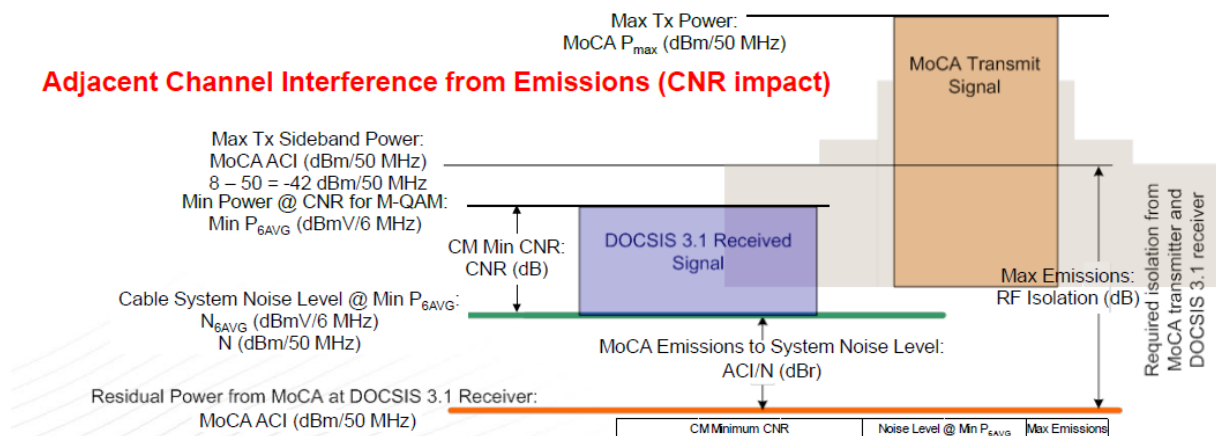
Max Tx Power:
MoCA $P_{max}$ (dBm/50 MHz)

Adjacent Channel Interference from Emissions (CNR impact)

MoCA Transmit Signal

Max Tx Sideband Power:
MoCA ACI (dBm/50 MHz)
8 – 50 = -42 dBm/50 MHz

Min Power @ CNR for M-QAM:
Min $P_{6AVG}$ (dBmV/6 MHz)

CM Min CNR:
CNR (dB)

DOCSIS 3.1 Received Signal

Max Emissions:
RF Isolation (dB)

Required isolation from MoCA transmitter and DOCSIS 3.1 receiver

Cable System Noise Level @ Min $P_{6AVG}$:
$N_{6AVG}$ (dBmV/6 MHz)
N (dBm/50 MHz)

MoCA Emissions to System Noise Level:
ACI/N (dBr)

Residual Power from MoCA at DOCSIS 3.1 Receiver:
MoCA ACI (dBm/50 MHz)

| CM Minimum CNR | Noise Level @ Min $P_{6AVG}$ | Max Emissions |
|---|---|---|